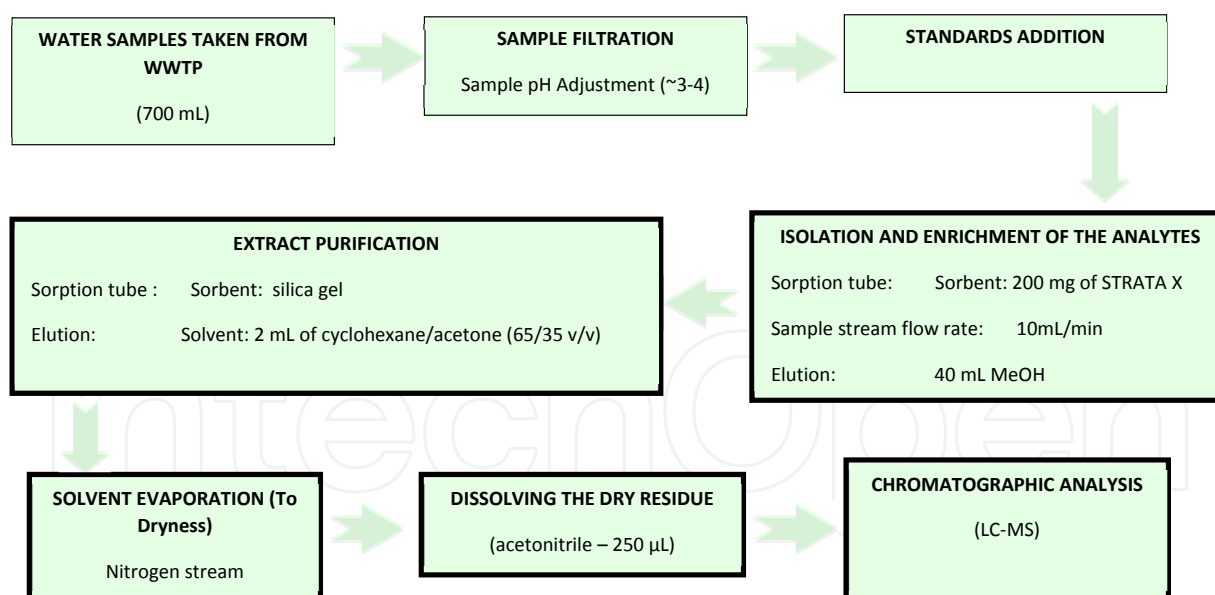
WATER SAMPLES TAKEN FROM WWTP

(700 mL)

SAMPLE FILTRATION

Sample pH Adjustment (~3-4)

STANDARDS ADDITION

ISOLATION AND ENRICHMENT OF THE ANALYTES

Sorption tube: Sorbent: 200 mg of STRATA X

Sample stream flow rate: 10mL/min

Elution: 40 mL MeOH

EXTRACT PURIFICATION

Sorption tube : Sorbent: silica gel

Elution: Solvent: 2 mL of cyclohexane/acetone (65/35 v/v)

SOLVENT EVAPORATION (To Dryness)

Nitrogen stream

DISSOLVING THE DRY RESIDUE

(acetonitrile – 250 μL)

CHROMATOGRAPHIC ANALYSIS

(LC-MS)

IntechOpen